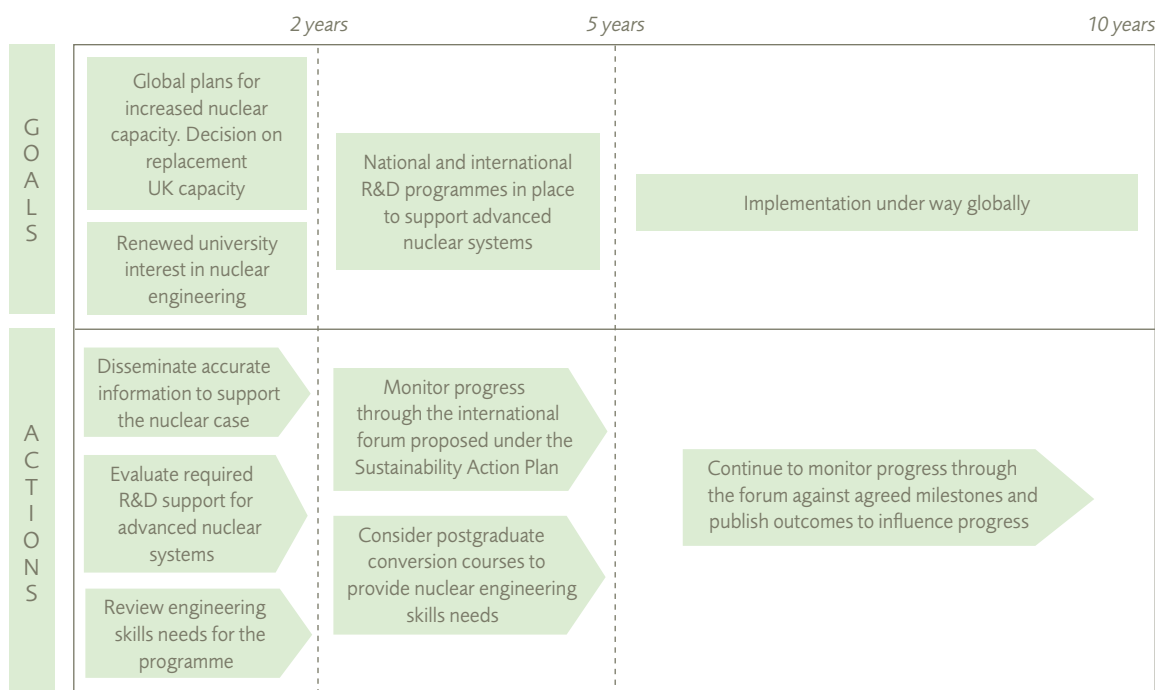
2 years

5 years

10 years

GOALS

Global plans for increased nuclear capacity. Decision on replacement UK capacity

Renewed university interest in nuclear engineering

National and international R&D programmes in place to support advanced nuclear systems

Implementation under way globally

ACTIONS

Disseminate accurate information to support the nuclear case

Evaluate required R&D support for advanced nuclear systems

Review engineering skills needs for the programme

Monitor progress through the international forum proposed under the Sustainability Action Plan

Consider postgraduate conversion courses to provide nuclear engineering skills needs

Continue to monitor progress through the forum against agreed milestones and publish outcomes to influence progress